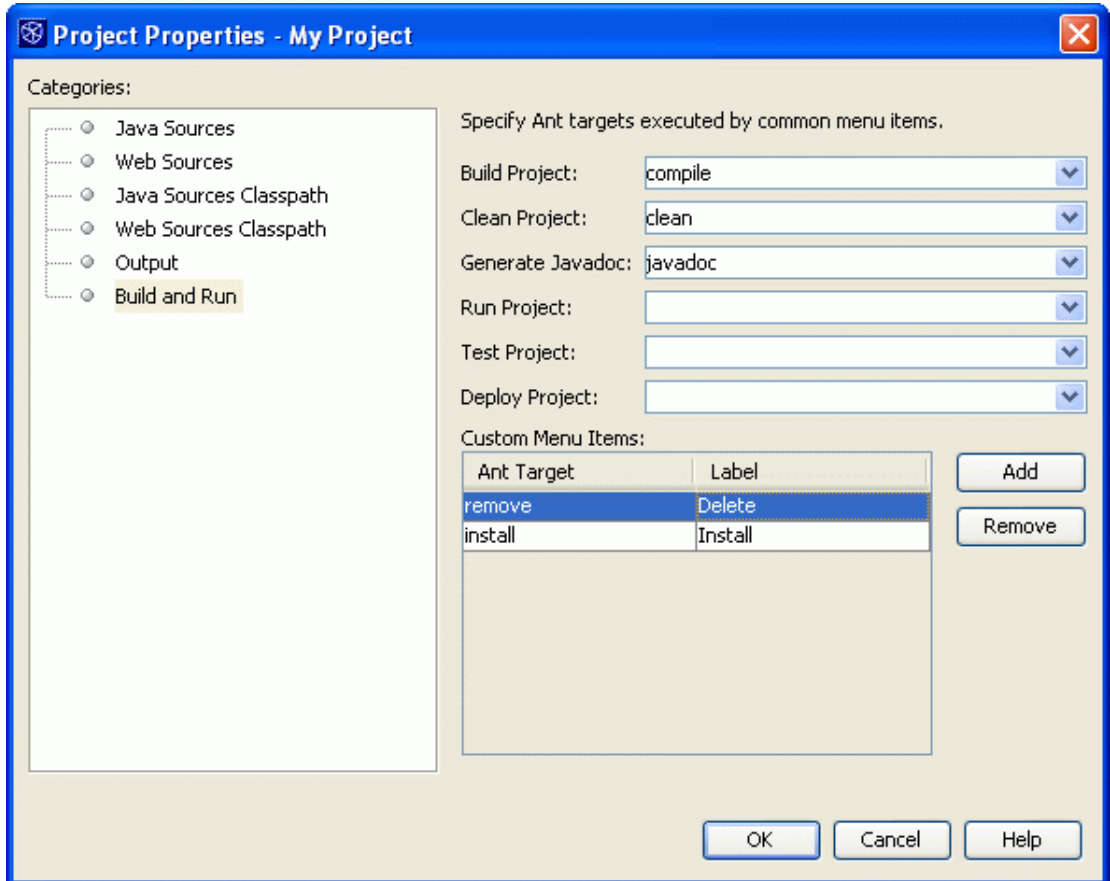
Project Properties - My Project

Categories:

Java Sources
Web Sources
Java Sources Classpath
Web Sources Classpath
Output
Build and Run

Specify Ant targets executed by common menu items.

Build Project: compile
Clean Project: clean
Generate Javadoc: javadoc
Run Project:
Test Project:
Deploy Project:

Custom Menu Items:

| Ant Target | Label |
|---|---|
| remove | Delete |
| install | Install |

Add
Remove

OK
Cancel
Help